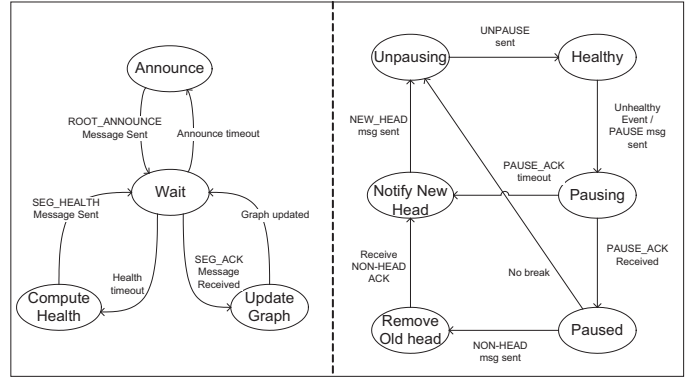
Announce

ROOT_ANNOUNCE Message Sent

Announce timeout

Wait

SEG_HEALTH Message Sent

Graph updated

Health timeout

SEG_ACK Message Received

Compute Health

Update Graph

Unpausing

UNPAUSE sent

Healthy

NEW_HEAD msg sent

Unhealthy Event / PAUSE msg sent

PAUSE_ACK timeout

Notify New Head

Pausing

Receive NON-HEAD ACK

PAUSE_ACK Received

No break

Remove Old head

Paused

NON-HEAD msg sent